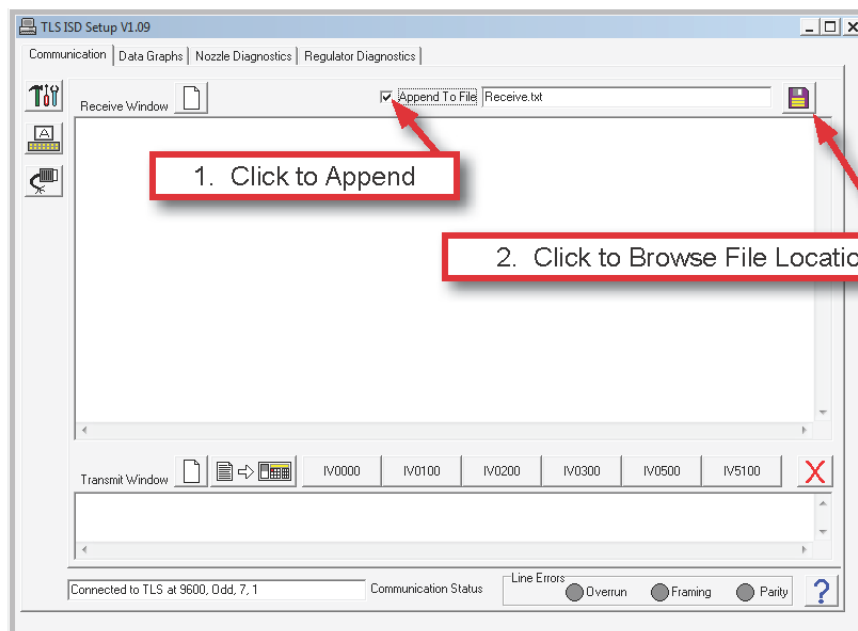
TLS ISD Setup V1.09

Communication | Data Graphs | Nozzle Diagnostics | Regulator Diagnostics

Receive Window

Append To File Receive.txt

1. Click to Append

2. Click to Browse File Locatic

Transmit Window

IV0000 IV0100 IV0200 IV0300 IV0500 IV5100

Connected to TLS at 9600, Odd, 7, 1

Communication Status

Line Errors

Overrun Framing Parity

?